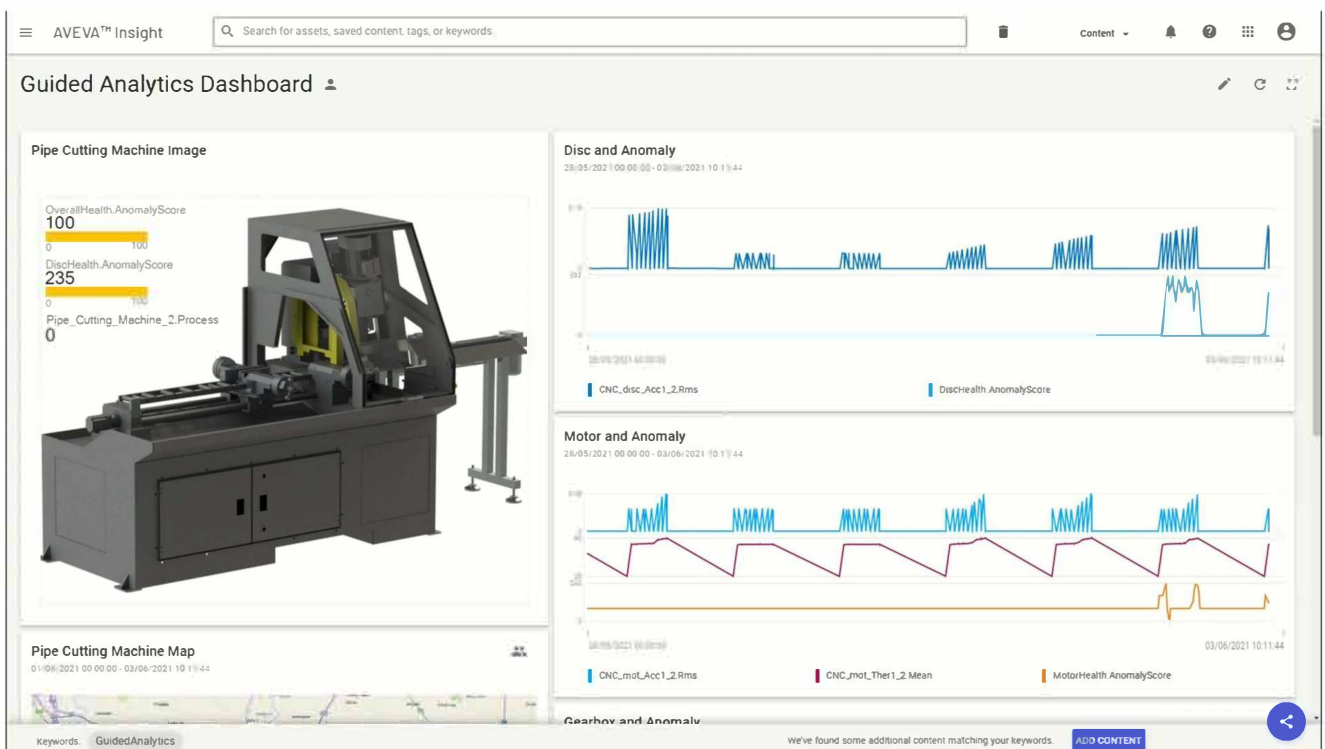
AVEVA™ Insight

Search for assets, saved content, tags, or keywords

Content

Guided Analytics Dashboard

Pipe Cutting Machine Image

OverallHealth.AnomalyScore
100
0 100
DiscHealth.AnomalyScore
235
0 100
Pipe_Cutting_Machine_2.Process
0

Disc and Anomaly
28/05/2021 00:00:00 - 03/06/2021 10:11:44

28/05/2021 00:00:00
03/06/2021 10:11:44

CNC_disc_Acc1_2.Rms
DiscHealth.AnomalyScore

Motor and Anomaly
28/05/2021 00:00:00 - 03/06/2021 10:11:44

28/05/2021 00:00:00
03/06/2021 10:11:44

CNC_mot_Acc1_2.Rms
CNC_mot_Ther1_2.Mean
MotorHealth.AnomalyScore

Pipe Cutting Machine Map
01/06/2021 00:00:00 - 03/06/2021 10:11:44

Gearbox and Anomaly

Keywords: GuidedAnalytics

We've found some additional content matching your keywords.
ADD CONTENT